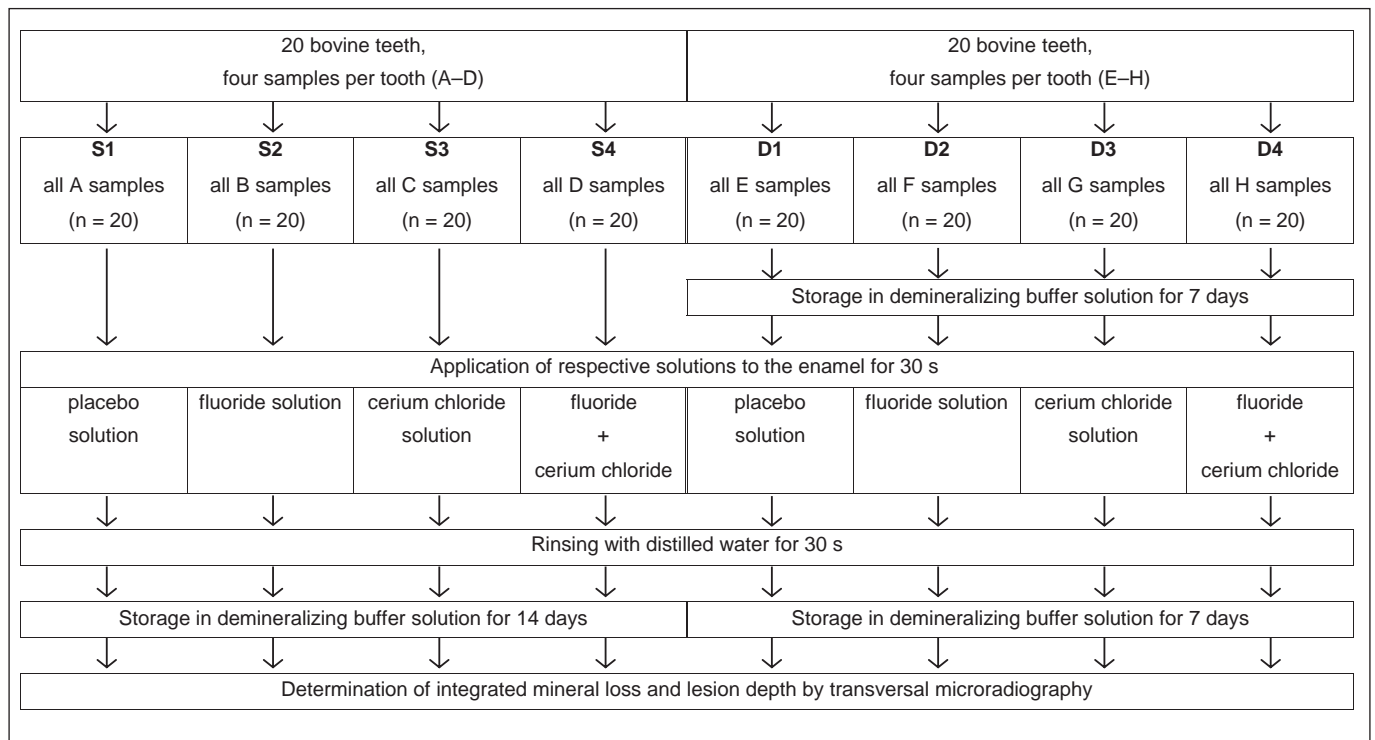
20 bovine teeth, four samples per tooth (A–D)

20 bovine teeth, four samples per tooth (E–H)

| S1 all A samples (n = 20) | S2 all B samples (n = 20) | S3 all C samples (n = 20) | S4 all D samples (n = 20) | D1 all E samples (n = 20) | D2 all F samples (n = 20) | D3 all G samples (n = 20) | D4 all H samples (n = 20) |
|---|---|---|---|---|---|---|---|

Storage in demineralizing buffer solution for 7 days

Application of respective solutions to the enamel for 30 s

| placebo solution | fluoride solution | cerium chloride solution | fluoride + cerium chloride | placebo solution | fluoride solution | cerium chloride solution | fluoride + cerium chloride |
|---|---|---|---|---|---|---|---|

Rinsing with distilled water for 30 s

Storage in demineralizing buffer solution for 14 days

Storage in demineralizing buffer solution for 7 days

Determination of integrated mineral loss and lesion depth by transversal microradiography